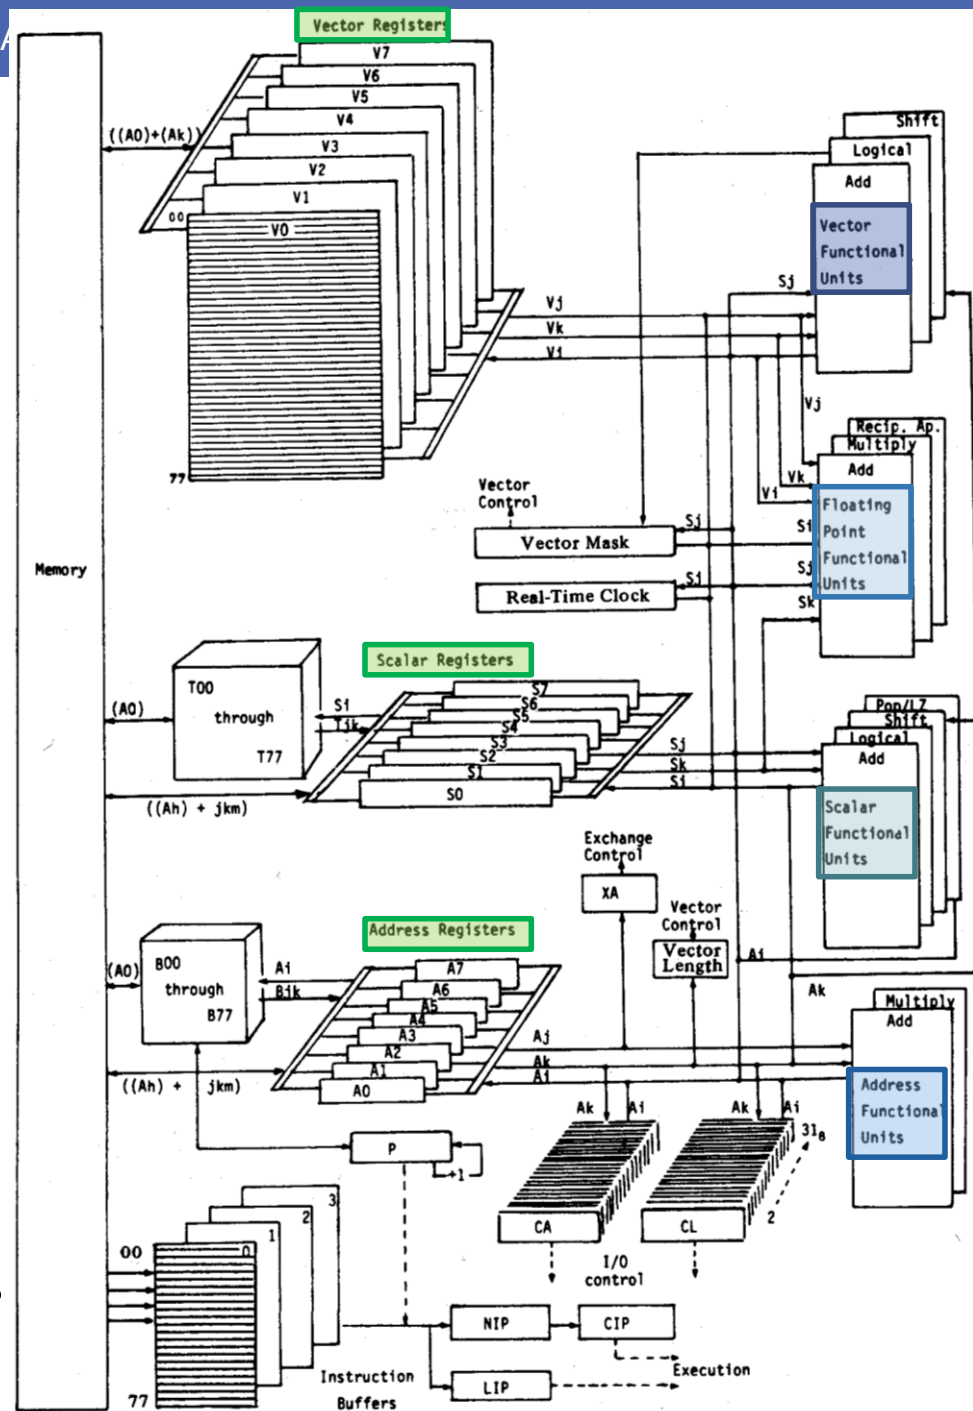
Vector Registers
V7
V6
V5
V4
V3
V2
V1
V0
00
77
((A0)+(Ak))
Memory
Shift
Logical
Add
Vector Functional Units
Sj
Vj
Vk
Vi
Vj
Recip. Ap.
Multiply
Add
Floating Point Functional Units
Vk
Vi
Sj
Si
Sj
Sk
Vector Control
Vector Mask
Sj
Real-Time Clock
Si
Scalar Registers
T00 through T77
(A0)
Si
Tjk
S7
S6
S5
S4
S3
S2
S1
S0
Sj
Sk
Si
((Ah) + jkm)
Pop/LZ
Shift
Logical
Add
Scalar Functional Units
Exchange Control
XA
Vector Control
Vector Length
Ai
Ak
Address Registers
(A0)
B00 through B77
Ai
Bjk
A7
A6
A5
A4
A3
A2
A1
A0
Aj
Ak
Ai
((Ah) + jkm)
Multiply
Add
Address Functional Units
P
+1
Ak
Ai
Ak
Ai
$31_8$
CA
CL
2
I/O control
3
2
1
0
00
77
NIP
CIP
LIP
Execution
Instruction Buffers